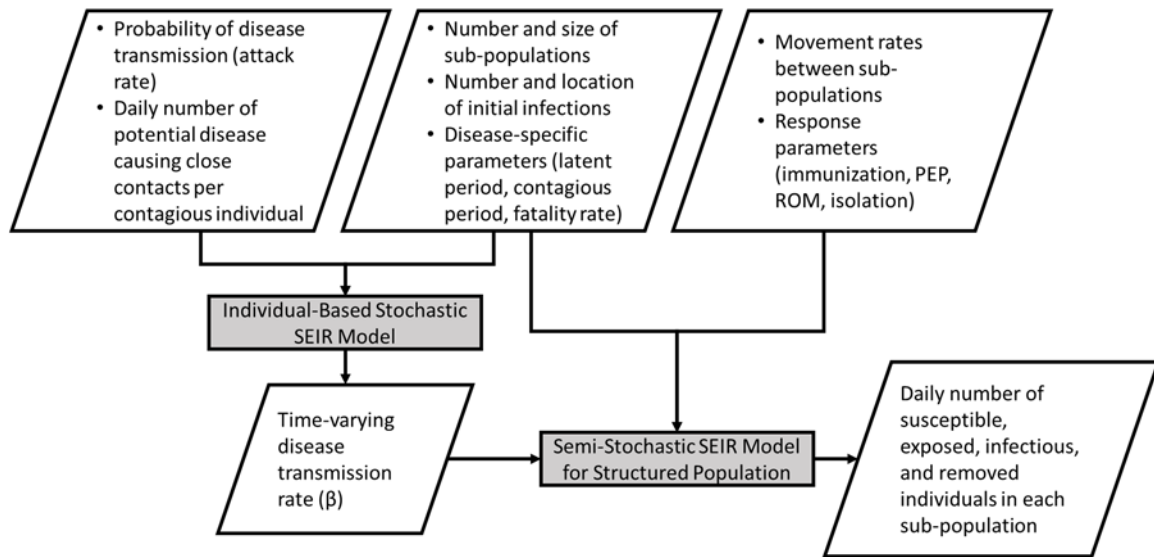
• Probability of disease transmission (attack rate)
• Daily number of potential disease causing close contacts per contagious individual

• Number and size of sub-populations
• Number and location of initial infections
• Disease-specific parameters (latent period, contagious period, fatality rate)

• Movement rates between sub-populations
• Response parameters (immunization, PEP, ROM, isolation)

Individual-Based Stochastic SEIR Model

Time-varying disease transmission rate (β)

Semi-Stochastic SEIR Model for Structured Population

Daily number of susceptible, exposed, infectious, and removed individuals in each sub-population